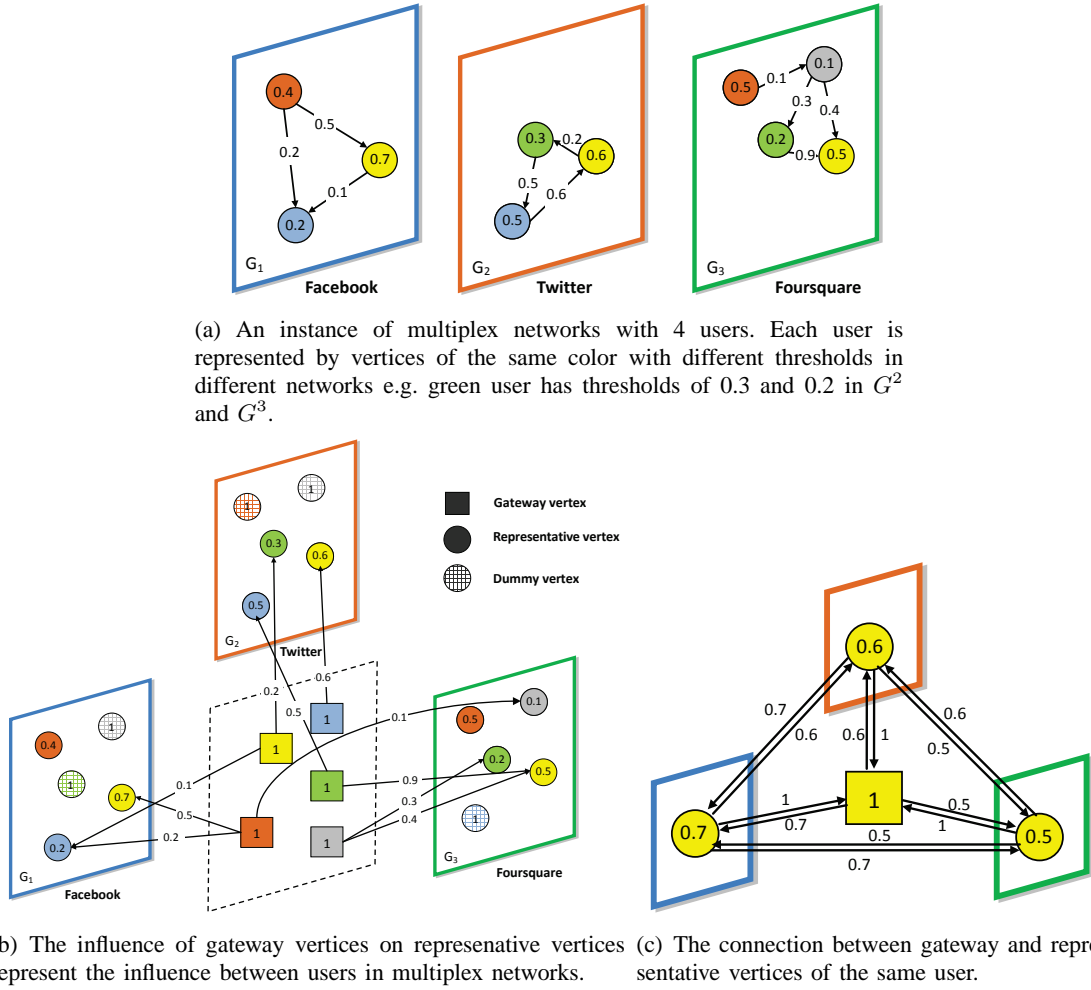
0.4
0.5
0.2
0.7
0.1
0.2
$G_1$
Facebook

0.3
0.2
0.6
0.5
0.6
0.5
$G_2$
Twitter

0.5
0.1
0.1
0.3
0.4
0.2
0.9
0.5
$G_3$
Foursquare

(a) An instance of multiplex networks with 4 users. Each user is represented by vertices of the same color with different thresholds in different networks e.g. green user has thresholds of 0.3 and 0.2 in $G^2$ and $G^3$.

Gateway vertex
Representative vertex
Dummy vertex

1
1
0.3
0.6
0.5
$G_2$
Twitter
0.2
0.6
0.5
1
0.1
0.5
0.1
0.2
0.5
0.4
1
0.7
0.1
1
0.9
0.5
0.5
0.2
0.3
0.2
1
1
0.4
1
$G_1$
Facebook
$G_3$
Foursquare

0.6
0.7
0.6
0.6
1
0.6
0.5
1
1
0.5
0.7
1
0.7
0.5
0.5
0.7

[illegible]b) The influence of gateway vertices on represenative vertices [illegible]epresent the influence between users in multiplex networks.

(c) The connection between gateway and repre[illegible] sentative vertices of the same user.